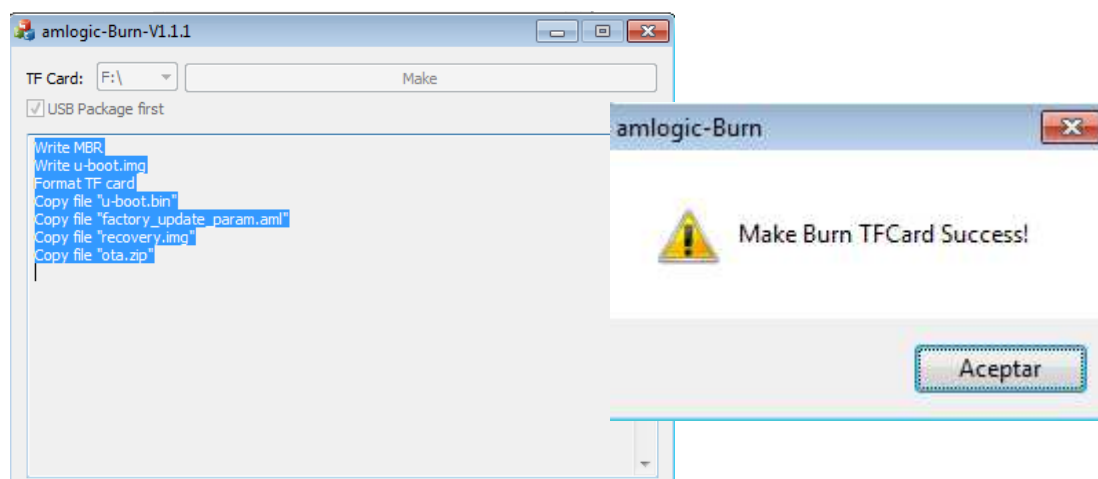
amlogic-Burn-V1.1.1

TF Card: F:\ Make

USB Package first

Write MBR
Write u-boot.img
Format TF card
Copy file "u-boot.bin"
Copy file "factory_update_param.aml"
Copy file "recovery.img"
Copy file "ota.zip"

amlogic-Burn

Make Burn TFCard Success!

Aceptar